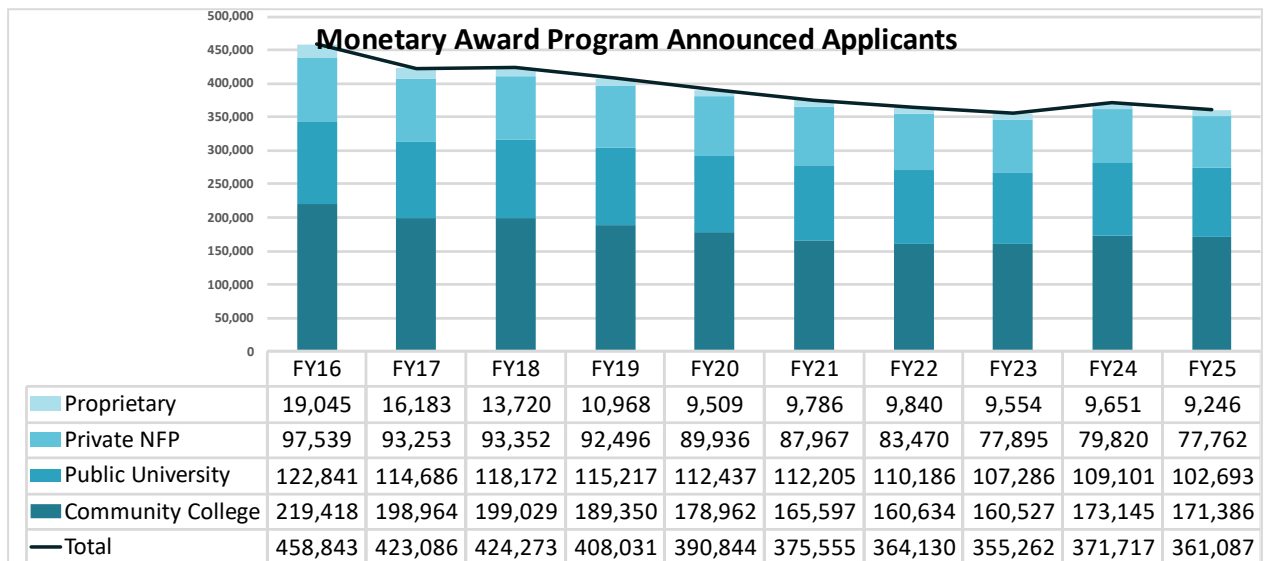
Monetary Award Program Announced Applicants

500,000
450,000
400,000
350,000
300,000
250,000
200,000
150,000
100,000
50,000
0

| | FY16 | FY17 | FY18 | FY19 | FY20 | FY21 | FY22 | FY23 | FY24 | FY25 |
|---|---|---|---|---|---|---|---|---|---|---|
| Proprietary | 19,045 | 16,183 | 13,720 | 10,968 | 9,509 | 9,786 | 9,840 | 9,554 | 9,651 | 9,246 |
| Private NFP | 97,539 | 93,253 | 93,352 | 92,496 | 89,936 | 87,967 | 83,470 | 77,895 | 79,820 | 77,762 |
| Public University | 122,841 | 114,686 | 118,172 | 115,217 | 112,437 | 112,205 | 110,186 | 107,286 | 109,101 | 102,693 |
| Community College | 219,418 | 198,964 | 199,029 | 189,350 | 178,962 | 165,597 | 160,634 | 160,527 | 173,145 | 171,386 |
| Total | 458,843 | 423,086 | 424,273 | 408,031 | 390,844 | 375,555 | 364,130 | 355,262 | 371,717 | 361,087 |